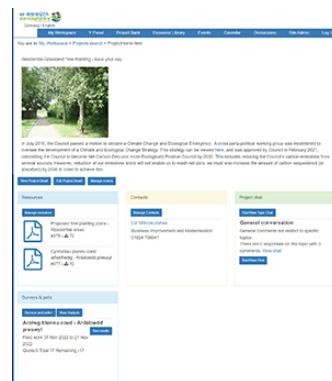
Cymraeg | English

My Workspace | Y Panel | Project Bank | Guidance Library | Events | Calendar | Discussions | Site Admin | Log

You are in: My Workspace > Projects search > Project home item

Residential Grassland Tree Planting – have your say

In July 2019, the Council passed a motion to declare a Climate Change and Ecological Emergency. A cross party political working group was established to oversee the development of a Climate and Ecological Change Strategy. This strategy can be viewed here, and was approved by Council in February 2021, committing the Council to become Net Carbon Zero and more Ecologically Positive Council by 2030. This includes reducing the Council's carbon emissions from several sources. However, reduction of our emissions alone will not enable us to reach net zero, we must also increase the amount of carbon sequestered (or absorbed) by 2030 in order to achieve this.

View Project Board | Edit Project Board | Manage events

Resources
Manage resources
Proposed tree planting zone - Residential areas
Cynllunio plannu coed arfaethedig - Ardaloedd preswyl

Contacts
Manage Contacts
Biodiversity Improvement and Modernisation

Project chat
Start New Topic Chat
General conversation
General comments are related to specific topics
There are 0 responses on this topic with 0 comments. View chat
Start New Chat

Surveys & polls
Manage polls | Add poll
Arolwg plannu coed – Ardaloedd preswyl
Take survey
Poll open: 27 Nov 2022 to 21 Nov 2022
Quota: 0 Total: 17 Remaining: 17